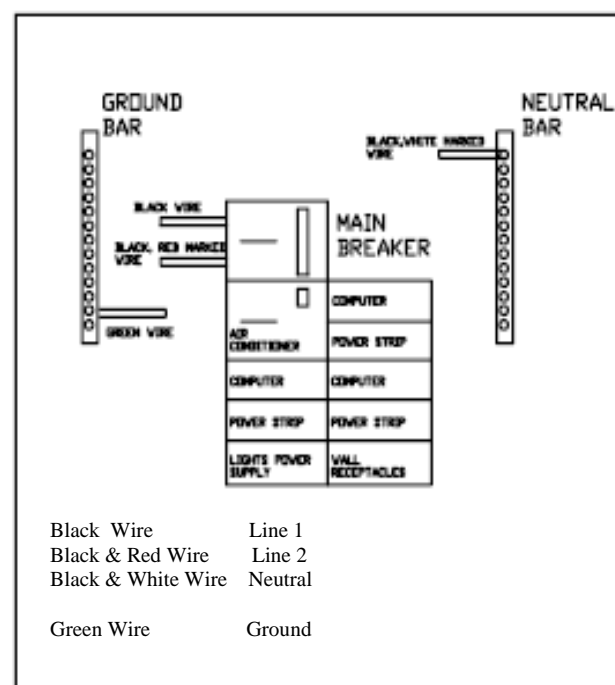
GROUND BAR

NEUTRAL BAR

BLACK,WHITE MARKED WIRE

BLACK WIRE

BLACK, RED MARKED WIRE

MAIN BREAKER

GREEN WIRE

COMPUTER

AIR CONDITIONER

POWER STRIP

COMPUTER

COMPUTER

POWER STRIP

POWER STRIP

LIGHTS POWER SUPPLY

WALL RECEPTACLES

Black Wire Line 1
Black & Red Wire Line 2
Black & White Wire Neutral

Green Wire Ground